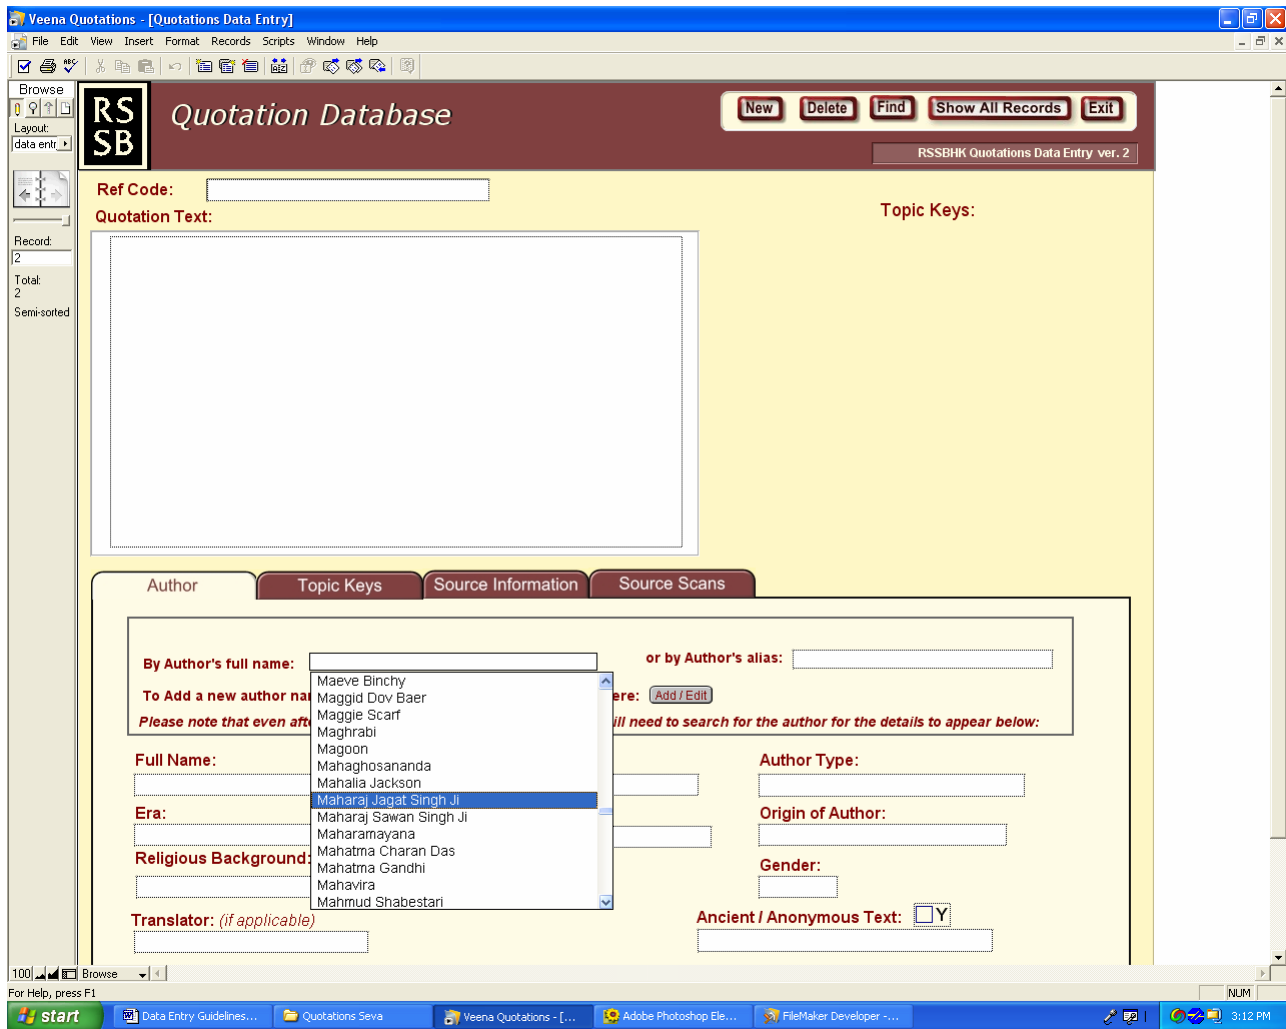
Veena Quotations - [Quotations Data Entry]

File Edit View Insert Format Records Scripts Window Help

Browse
Layout:
data entr
Record:
2
Total:
2
Semi-sorted

RS SB

Quotation Database

New Delete Find Show All Records Exit

RSSBHK Quotations Data Entry ver. 2

Ref Code:

Quotation Text:

Topic Keys:

Author | Topic Keys | Source Information | Source Scans

By Author's full name:

or by Author's alias:

To Add a new author na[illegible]ere: Add / Edit

Please note that even aft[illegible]ill need to search for the author for the details to appear below:

Maeve Binchy
Maggid Dov Baer
Maggie Scarf
Maghrabi
Magoon
Mahaghosananda
Mahalia Jackson
Maharaj Jagat Singh Ji
Maharaj Sawan Singh Ji
Maharamayana
Mahatma Charan Das
Mahatma Gandhi
Mahavira
Mahmud Shabestari

Full Name:

Author Type:

Era:

Origin of Author:

Religious Background:

Gender:

Translator: (if applicable)

Ancient / Anonymous Text: Y

100 Browse

For Help, press F1

NUM

start
Data Entry Guidelines...
Quotations Seva
Veena Quotations - [...
Adobe Photoshop Ele...
FileMaker Developer -...
3:12 PM